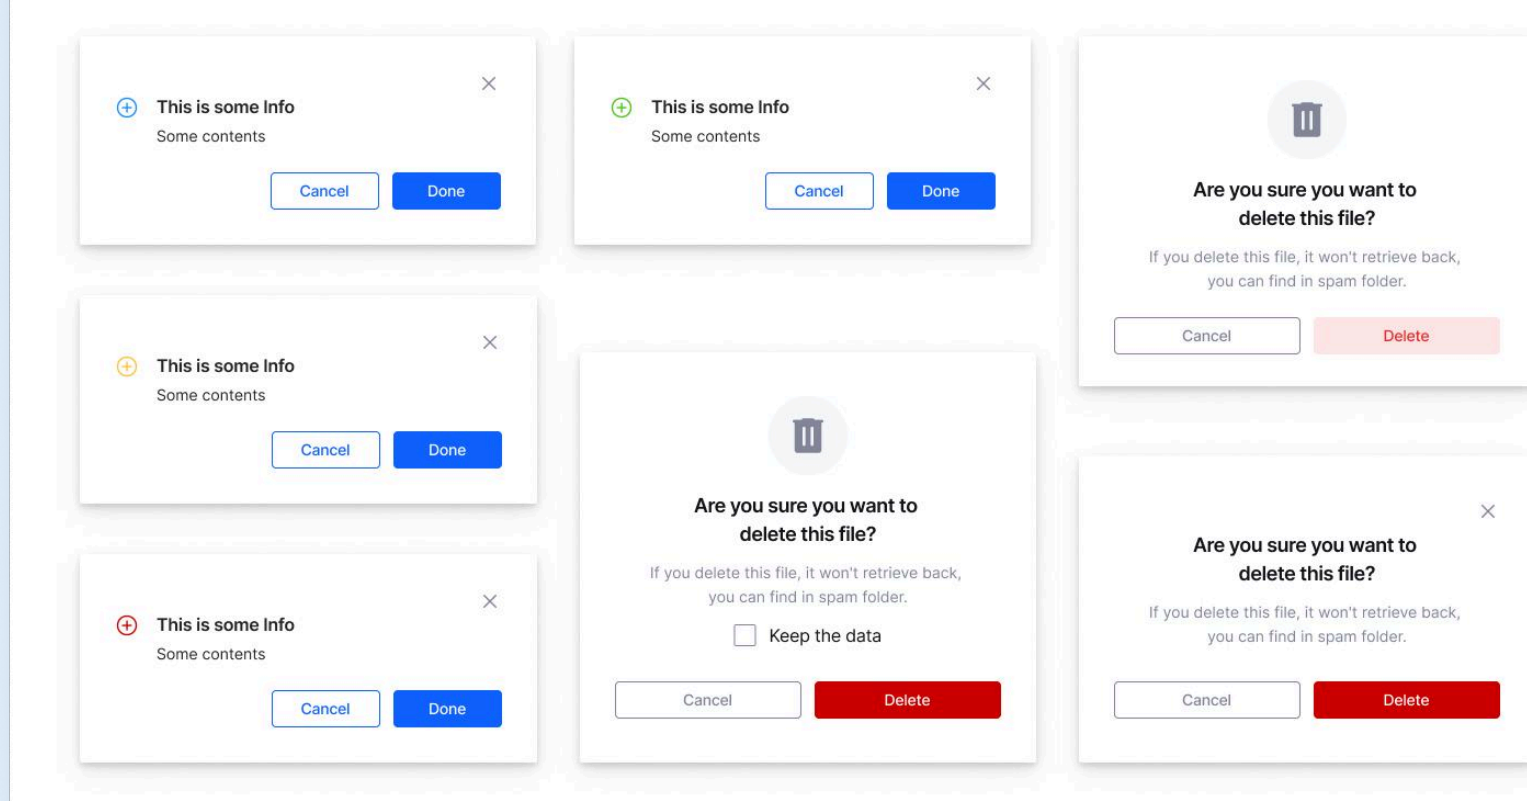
This is some Info
Some contents
Cancel Done

This is some Info
Some contents
Cancel Done

This is some Info
Some contents
Cancel Done

This is some Info
Some contents
Cancel Done

Are you sure you want to delete this file?
If you delete this file, it won't retrieve back, you can find in spam folder.
Keep the data
Cancel Delete

Are you sure you want to delete this file?
If you delete this file, it won't retrieve back, you can find in spam folder.
Cancel Delete

Are you sure you want to delete this file?
If you delete this file, it won't retrieve back, you can find in spam folder.
Cancel Delete